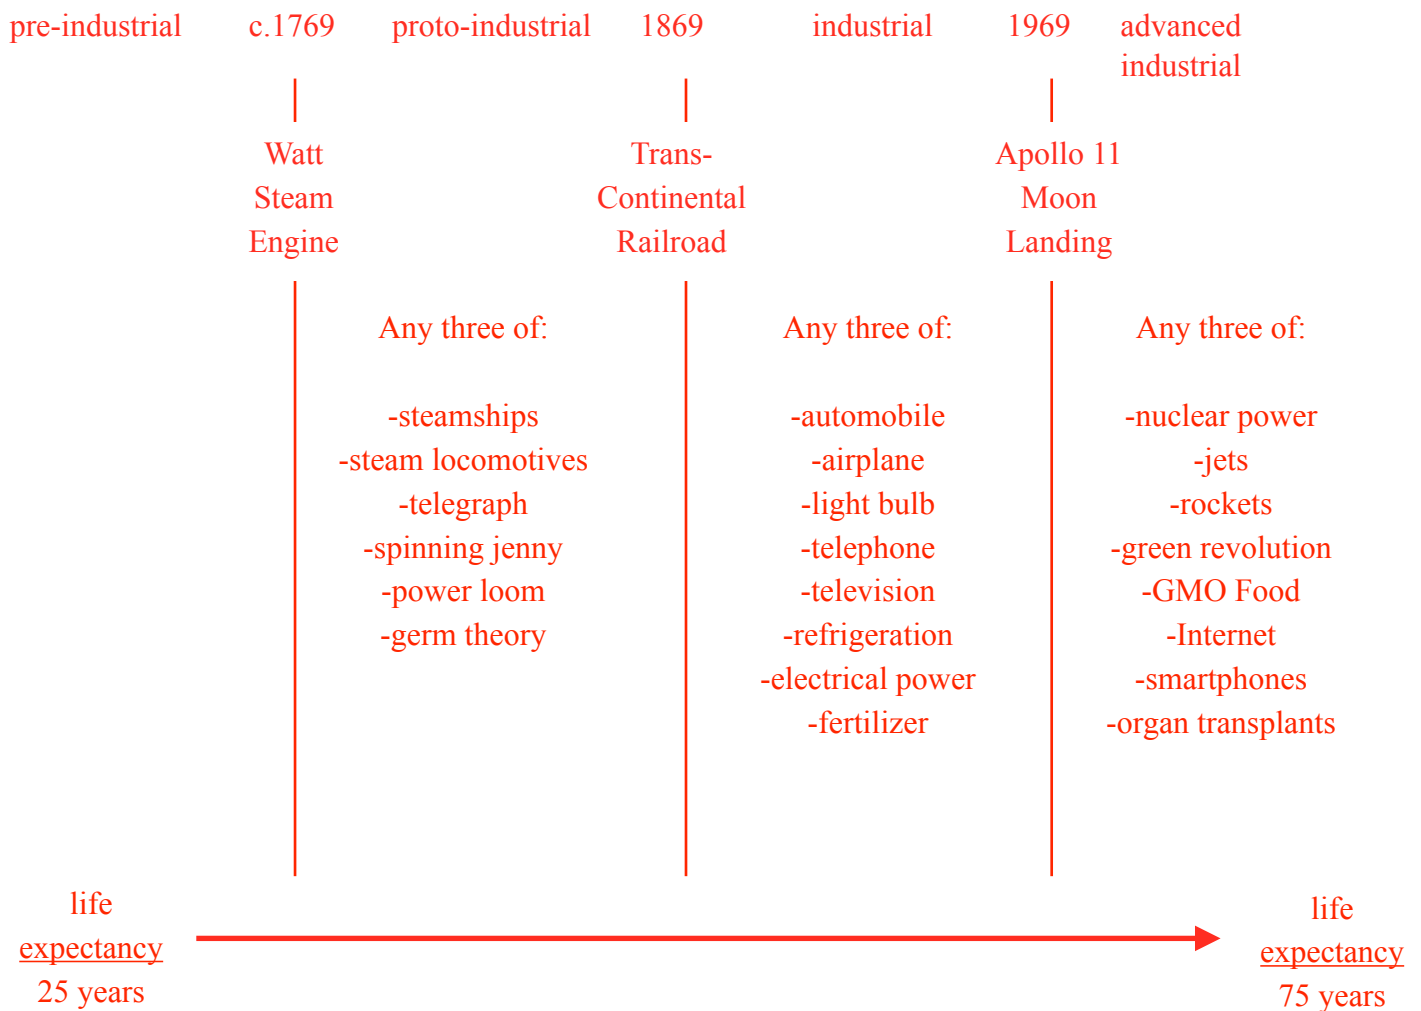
pre-industrial c.1769 proto-industrial 1869 industrial 1969 advanced industrial

Watt Steam Engine

Trans-Continental Railroad

Apollo 11 Moon Landing

Any three of:

-steamships
-steam locomotives
-telegraph
-spinning jenny
-power loom
-germ theory

Any three of:

-automobile
-airplane
-light bulb
-telephone
-television
-refrigeration
-electrical power
-fertilizer

Any three of:

-nuclear power
-jets
-rockets
-green revolution
-GMO Food
-Internet
-smartphones
-organ transplants

life expectancy 25 years

life expectancy 75 years